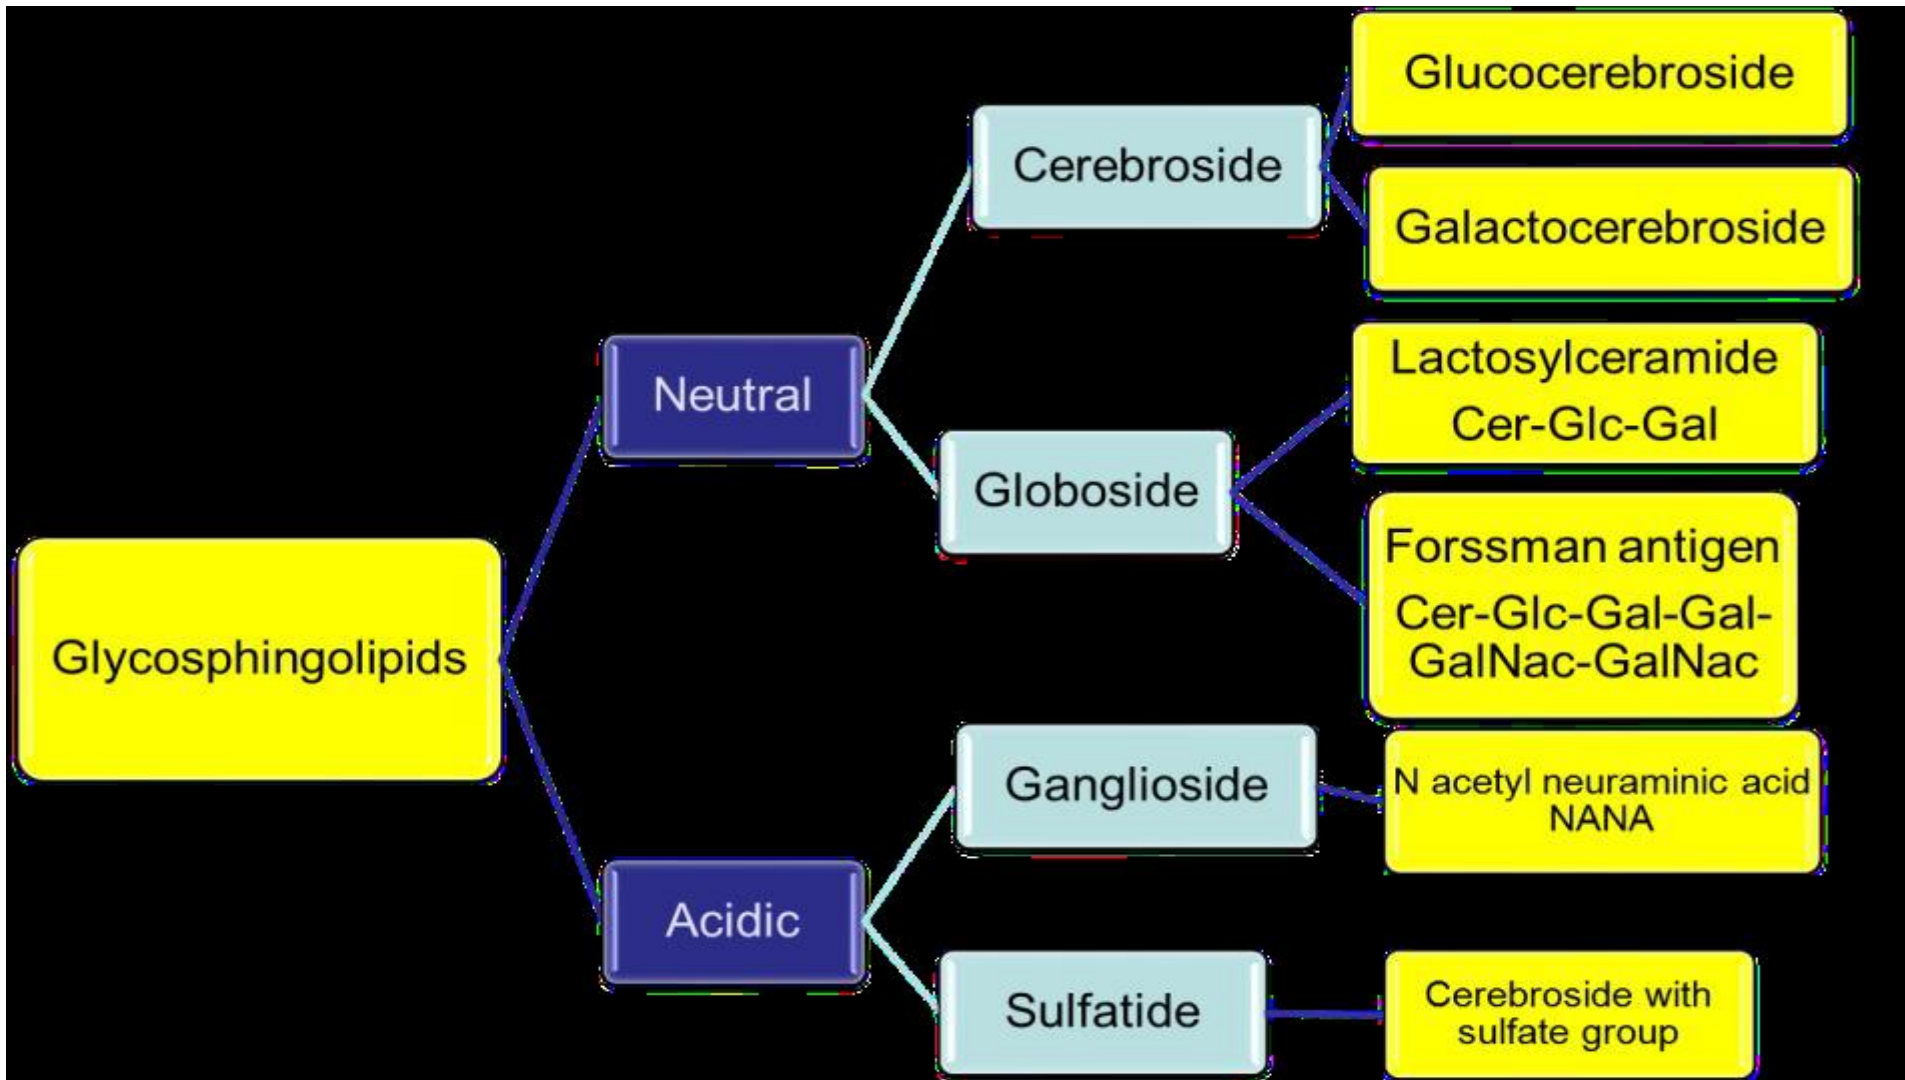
Glycosphingolipids

Neutral

Acidic

Cerebroside

Globoside

Ganglioside

Sulfatide

Glucocerebroside

Galactocerebroside

Lactosylceramide
Cer-Glc-Gal

Forssman antigen
Cer-Glc-Gal-Gal-GalNac-GalNac

N acetyl neuraminic acid
NANA

Cerebroside with sulfate group